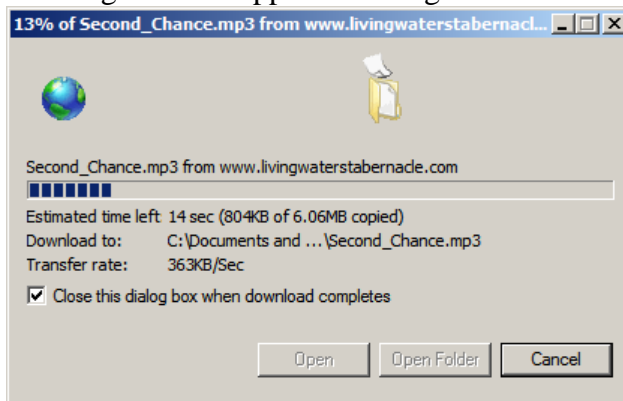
13% of Second_Chance.mp3 from www.livingwaterstabernacl...

Second_Chance.mp3 from www.livingwaterstabernacle.com

Estimated time left 14 sec (804KB of 6.06MB copied)
Download to: C:\Documents and ...\Second_Chance.mp3
Transfer rate: 363KB/Sec

Close this dialog box when download completes

Open
Open Folder
Cancel